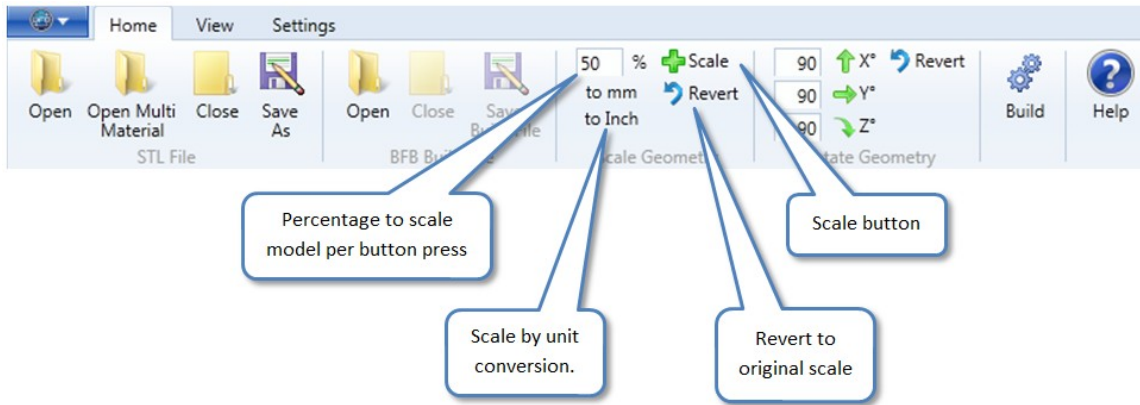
Home View Settings

Open Open Multi Material Close Save As
STL File

Open Close Sav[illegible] Bu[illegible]ile
BFB Bu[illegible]e

50 %
to mm
to Inch
Scale
Revert
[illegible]cale Geomet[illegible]

90 X°
90 Y°
90 Z°
Revert
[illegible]tate Geometry

Build

Help

Percentage to scale model per button press

Scale button

Scale by unit conversion.

Revert to original scale